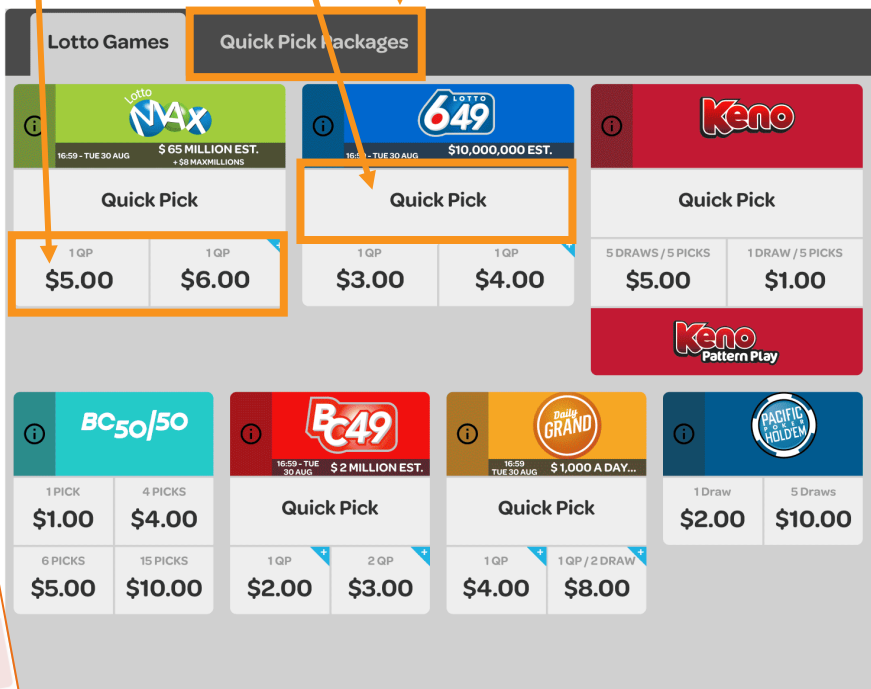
Lotto Games

Quick Pick Packages

Lotto MAX
16:59 - TUE 30 AUG
$ 65 MILLION EST.
+ $8 MAXMILLIONS

Quick Pick

1 QP
$5.00

1 QP
$6.00

LOTTO 649
16:59 - TUE 30 AUG
$10,000,000 EST.

Quick Pick

1 QP
$3.00

1 QP
$4.00

Keno

Quick Pick

5 DRAWS / 5 PICKS
$5.00

1 DRAW / 5 PICKS
$1.00

Keno Pattern Play

BC50/50

1 PICK
$1.00

4 PICKS
$4.00

6 PICKS
$5.00

15 PICKS
$10.00

BC49
16:59 - TUE 30 AUG
$ 2 MILLION EST.

Quick Pick

1 QP
$2.00

2 QP
$3.00

Daily GRAND
16:59 TUE 30 AUG
$1,000 A DAY...

Quick Pick

1 QP
$4.00

1 QP / 2 DRAW
$8.00

PACIFIC POKER HOLD'EM

1 Draw
$2.00

5 Draws
$10.00